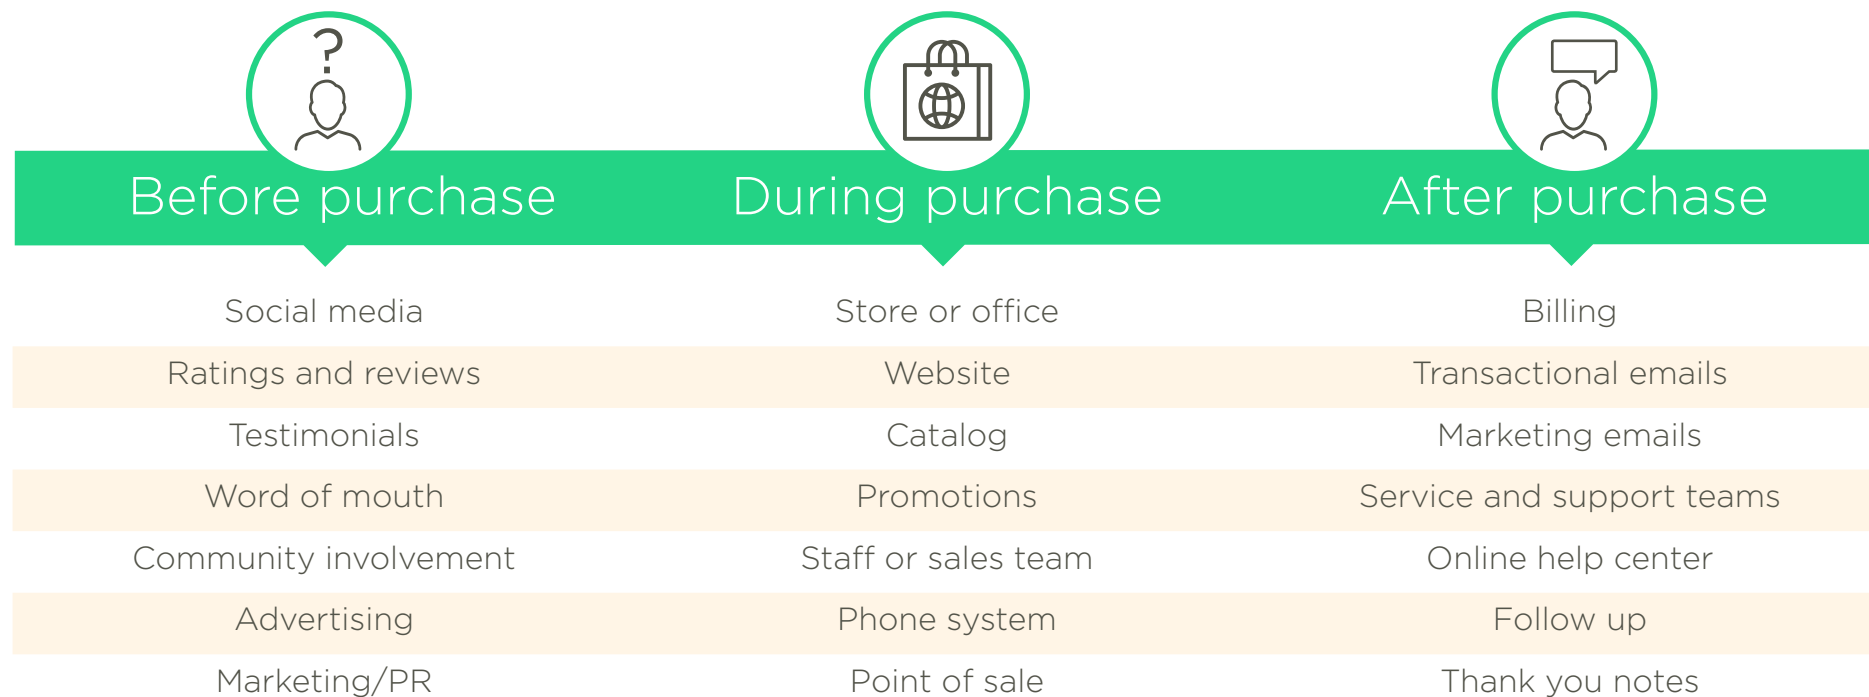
| Before purchase | During purchase | After purchase |
|---|---|---|
| Social media | Store or office | Billing |
| Ratings and reviews | Website | Transactional emails |
| Testimonials | Catalog | Marketing emails |
| Word of mouth | Promotions | Service and support teams |
| Community involvement | Staff or sales team | Online help center |
| Advertising | Phone system | Follow up |
| Marketing/PR | Point of sale | Thank you notes |